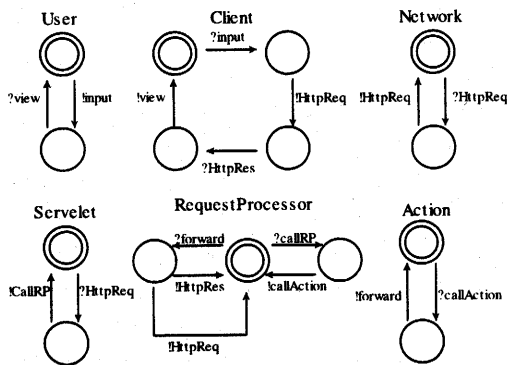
User

?view

!input

Client

?input

!view

!HttpReq

?HttpRes

Network

!HttpReq

?HttpReq

Servelet

!CallRP

?HttpReq

RequestProcessor

?forward

!HttpRes

?callRP

!callAction

!HttpReq

Action

!forward

?callAction